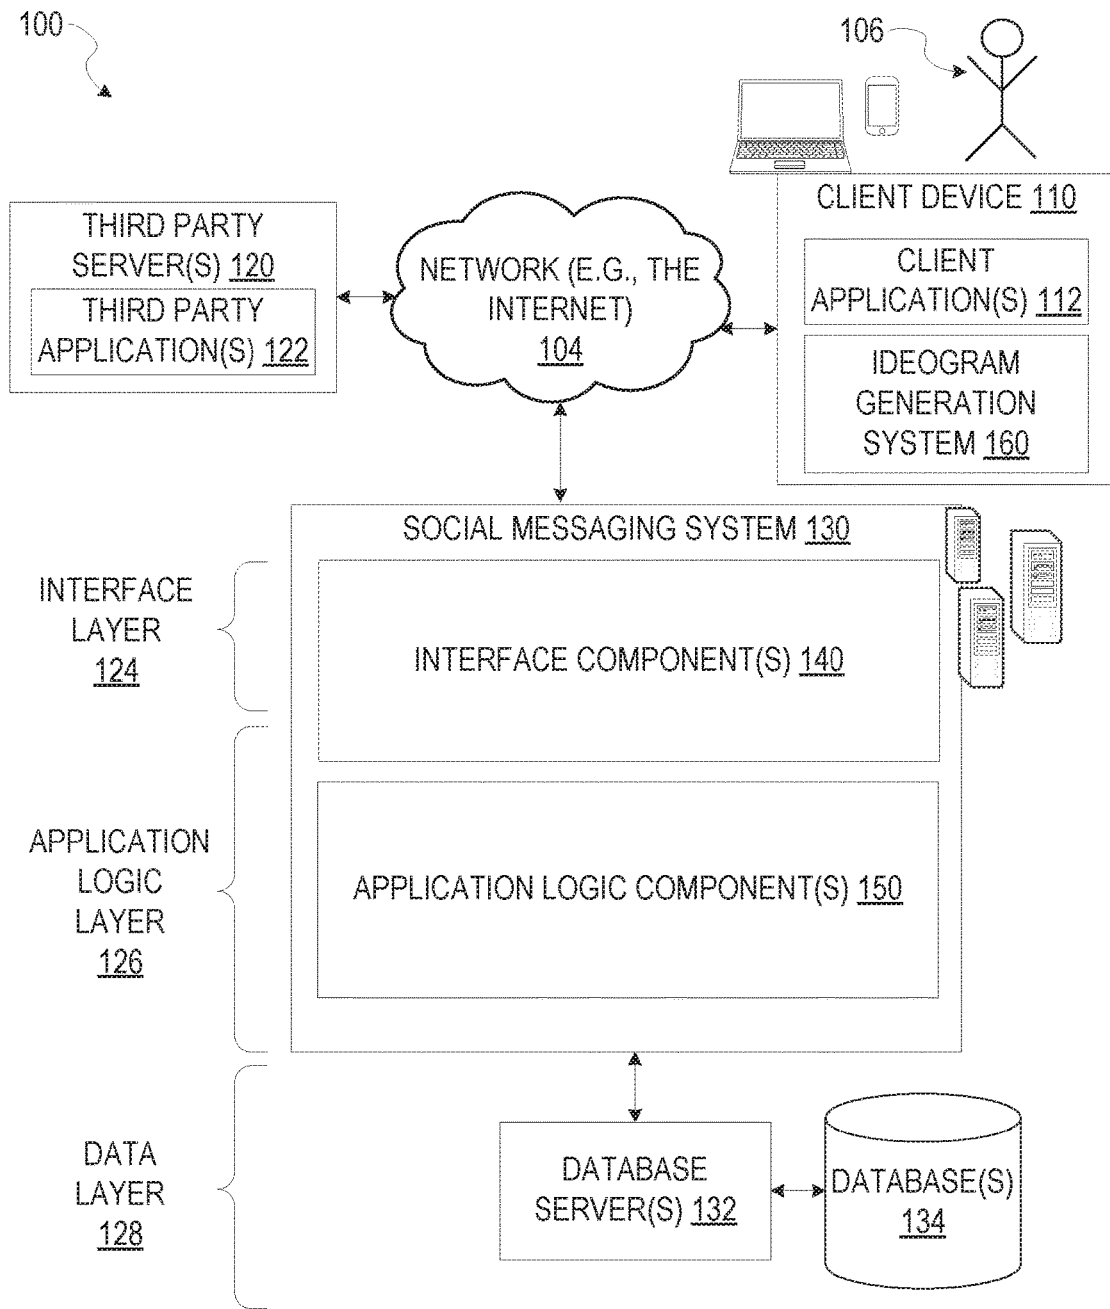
100

106

CLIENT DEVICE 110

CLIENT APPLICATION(S) 112

IDEOGRAM GENERATION SYSTEM 160

THIRD PARTY SERVER(S) 120

THIRD PARTY APPLICATION(S) 122

NETWORK (E.G., THE INTERNET) 104

SOCIAL MESSAGING SYSTEM 130

INTERFACE LAYER 124

INTERFACE COMPONENT(S) 140

APPLICATION LOGIC LAYER 126

APPLICATION LOGIC COMPONENT(S) 150

DATA LAYER 128

DATABASE SERVER(S) 132

DATABASE(S) 134